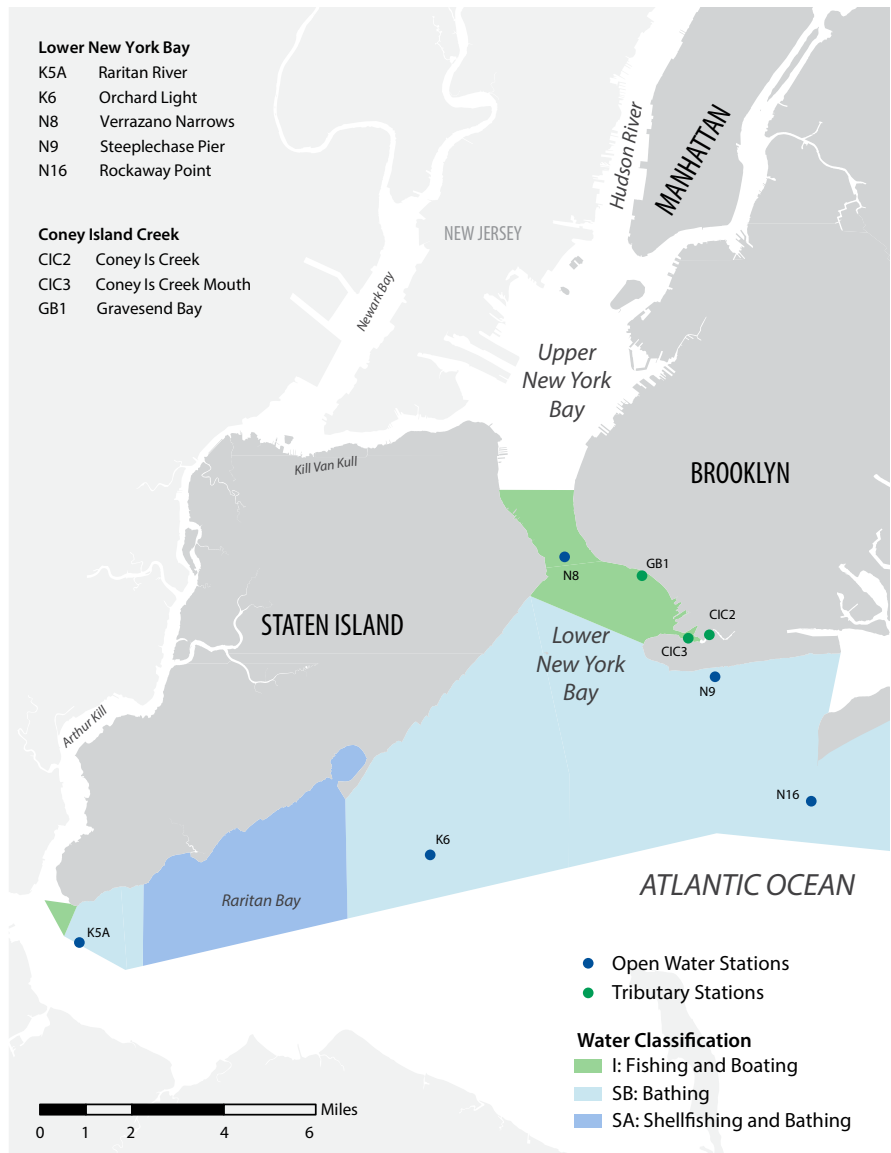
Lower New York Bay
K5A Raritan River
K6 Orchard Light
N8 Verrazano Narrows
N9 Steeplechase Pier
N16 Rockaway Point

Coney Island Creek
CIC2 Coney Is Creek
CIC3 Coney Is Creek Mouth
GB1 Gravesend Bay

Hudson River
MANHATTAN
NEW JERSEY
Newark Bay
Upper New York Bay
Kill Van Kull
BROOKLYN
N8
GB1
CIC2
STATEN ISLAND
Lower New York Bay
CIC3
N9
Arthur Kill
N16
K6
ATLANTIC OCEAN
Raritan Bay
K5A

Open Water Stations
Tributary Stations

Water Classification
I: Fishing and Boating
SB: Bathing
SA: Shellfishing and Bathing

Miles
0 1 2 4 6